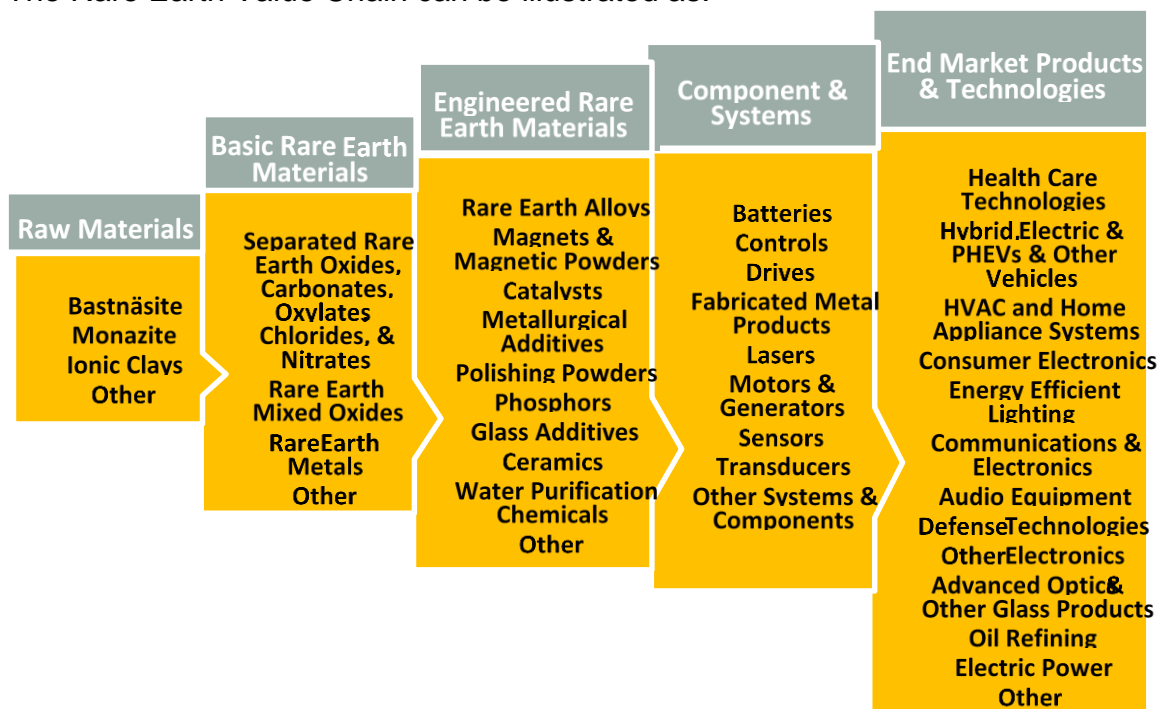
The Rare Earth Value Chain can be illustrated as:

Raw Materials

Bastnäsite
Monazite
Ionic Clays
Other

Basic Rare Earth Materials

Separated Rare Earth Oxides, Carbonates, Oxylates Chlorides, & Nitrates
Rare Earth Mixed Oxides
RareEarth Metals
Other

Engineered Rare Earth Materials

Rare Earth Alloys
Magnets & Magnetic Powders
Catalysts
Metallurgical Additives
Polishing Powders
Phosphors
Glass Additives
Ceramics
Water Purification Chemicals
Other

Component & Systems

Batteries
Controls
Drives
Fabricated Metal Products
Lasers
Motors & Generators
Sensors
Transducers
Other Systems & Components

End Market Products & Technologies

Health Care Technologies
Hybrid,Electric & PHEVs & Other Vehicles
HVAC and Home Appliance Systems
Consumer Electronics
Energy Efficient Lighting
Communications & Electronics
Audio Equipment
DefenseTechnologies
OtherElectronics
Advanced Optic& Other Glass Products
Oil Refining
Electric Power
Other